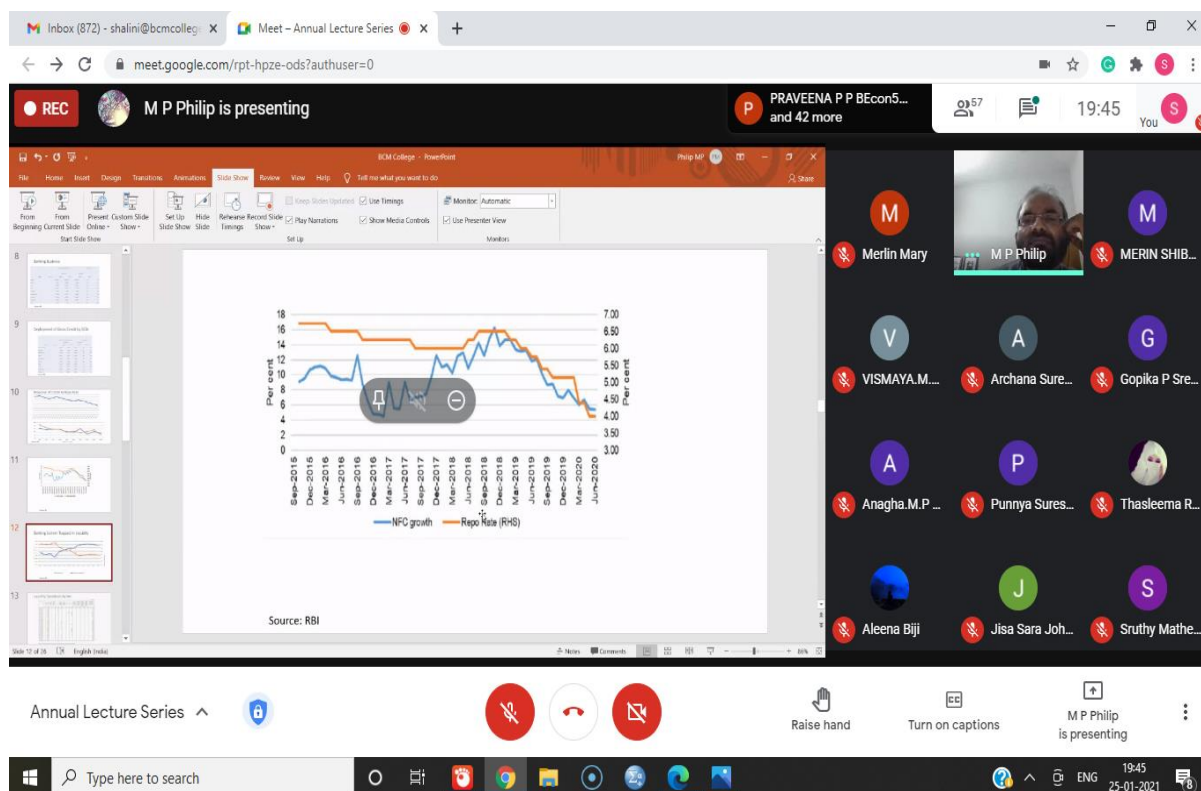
Inbox (872) - shalini@bcmcollege

Meet – Annual Lecture Series

meet.google.com/rpt-hpze-ods?authuser=0

REC

M P Philip is presenting

PRAVEENA P P BEcon5... and 42 more

57

19:45

You

BCM College - PowerPoint

Philip MP

File Home Insert Design Transitions Animations Slide Show Review View Help Tell me what you want to do

Share

From Beginning From Current Slide Present Online Custom Slide Show

Start Slide Show

Set Up Slide Show Hide Slide Rehearse Timings Record Slide Show

Keep Slides Updated Use Timings Play Narrations Show Media Controls

Set Up

Monitor: Automatic

Use Presenter View

Monitors

8

9

10

11

12

13

| Per cent | | Per cent |
|---|---|---|
| 18 | | 7.00 |
| 16 | | 6.50 |
| 14 | | 6.00 |
| 12 | | 5.50 |
| 10 | | 5.00 |
| 8 | | 4.50 |
| 6 | | 4.00 |
| 4 | | 3.50 |
| 2 | | 3.00 |
| 0 | | |

Sep-2015 Dec-2015 Mar-2016 Jun-2016 Sep-2016 Dec-2016 Mar-2017 Jun-2017 Sep-2017 Dec-2017 Mar-2018 Jun-2018 Sep-2018 Dec-2018 Mar-2019 Jun-2019 Sep-2019 Dec-2019 Mar-2020 Jun-2020

NFC growth Repo Rate (RHS)

Source: RBI

Slide 12 of 26 English (India)

Notes Comments 86%

Merlin Mary

M P Philip

MERIN SHIB...

VISMAYA.M...

Archana Sure...

Gopika P Sre...

Anagha.M.P ...

Punnya Sures...

Thasleema R...

Aleena Biji

Jisa Sara Joh...

Sruthy Mathe...

Annual Lecture Series

Raise hand

Turn on captions

M P Philip is presenting

Type here to search

ENG

19:45
25-01-2021